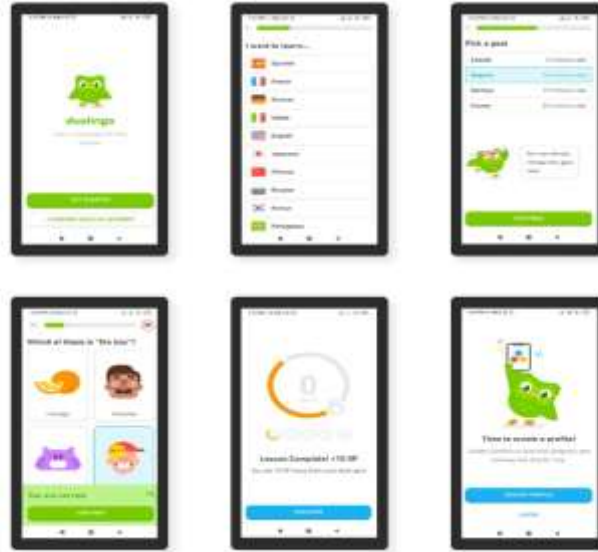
duolingo

I want to learn...

Spanish

French

German

Italian

English

Japanese

Chinese

Russian

Korean

Portuguese

Pick a goal

Which of these is "the boy"?

Lesson Complete! +10 XP

Time to create a profile!